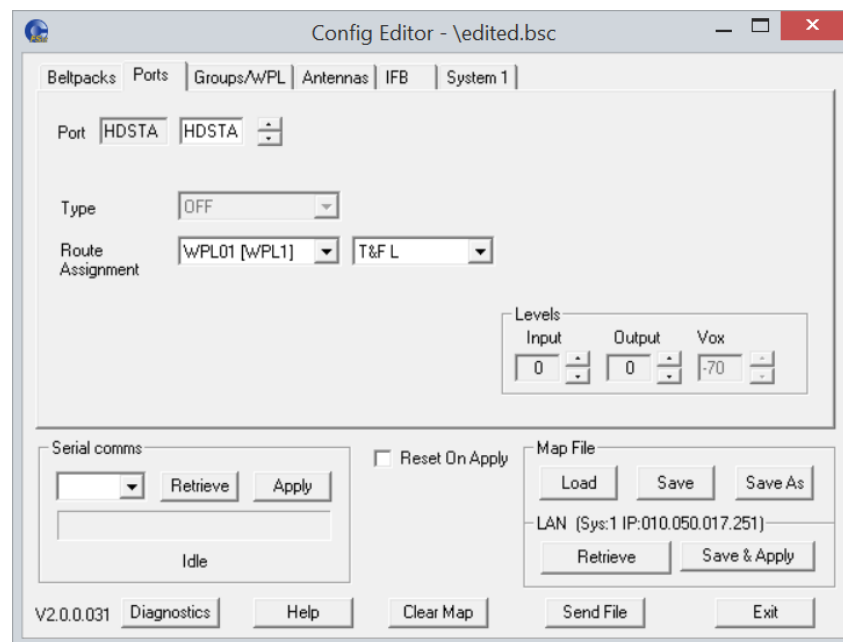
Config Editor - \edited.bsc

Beltpacks | Ports | Groups/WPL | Antennas | IFB | System 1

Port HDSTA HDSTA

Type OFF

Route Assignment WPL01 [WPL1] T&F L

Levels
Input 0
Output 0
Vox -70

Serial comms
Retrieve
Apply
Idle

Reset On Apply

Map File
Load
Save
Save As

LAN (Sys:1 IP:010.050.017.251)
Retrieve
Save & Apply

V2.0.0.031
Diagnostics
Help
Clear Map
Send File
Exit